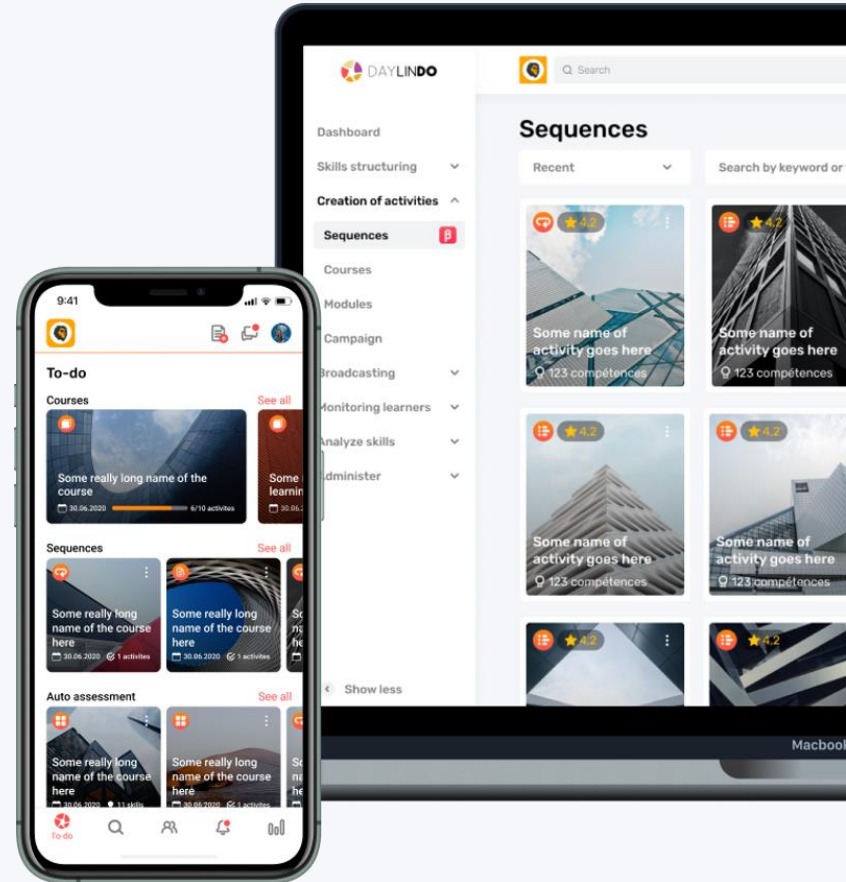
DAYLINDO

Search

Dashboard

Skills structuring

Creation of activities

Sequences β

Courses

Modules

Campaign

Broadcasting

Monitoring learners

Analyze skills

Administer

Show less

Sequences

Recent

Search by keyword or

4.2

Some name of activity goes here

123 compétences

4.2

Some name of activity goes here

123 compétences

4.2

Some name of activity goes here

123 compétences

4.2

Some name of activity goes here

123 compétences

4.2

4.2

Macbook

9:41

To-do

Courses

See all

Some really long name of the course

30.06.2020

6/10 activites

Some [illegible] learnin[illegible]

30.06.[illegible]

Sequences

See all

Some really long name of the course here

30.06.2020

1 activites

Some really long name of the course here

30.06.2020

1 activites

Auto assessment

See all

Some really long name of the course here

30.06.2020

11 skills

Some really long name of the course here

30.06.2020

1 activites

To-do